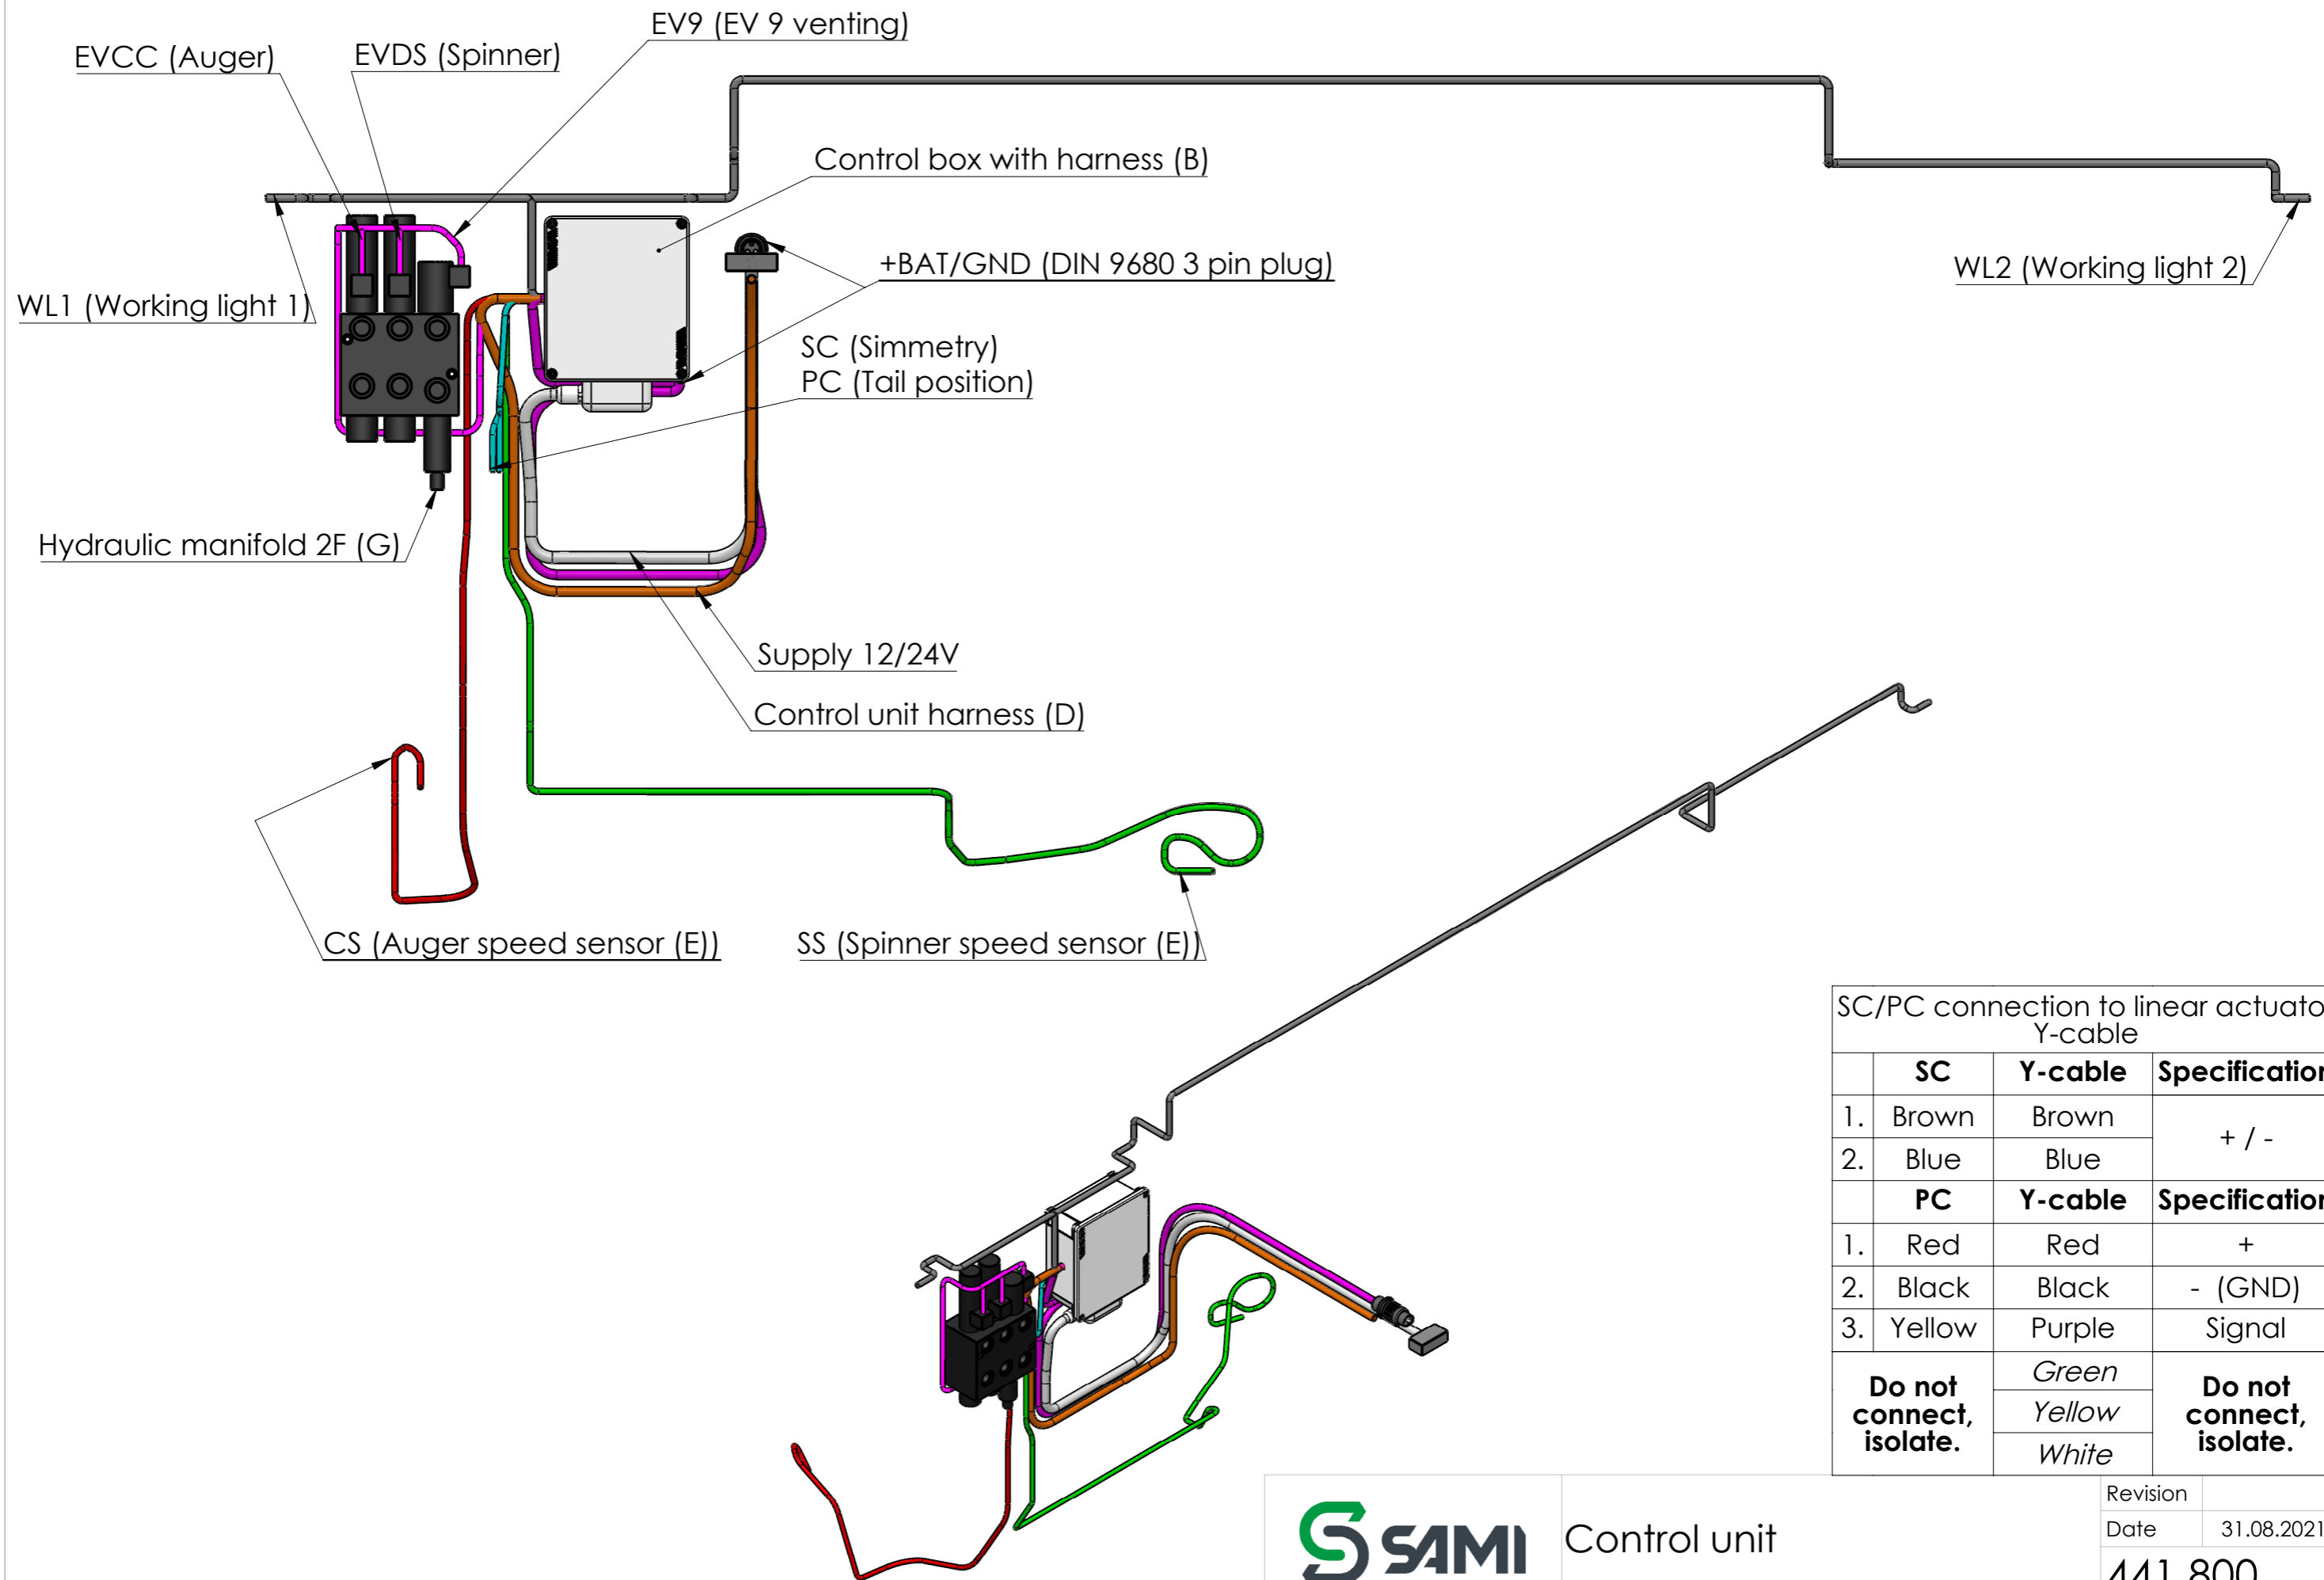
EV9 (EV 9 venting)
EVCC (Auger)
EVDS (Spinner)
Control box with harness (B)
+BAT/GND (DIN 9680 3 pin plug)
WL1 (Working light 1)
WL2 (Working light 2)
SC (Simmetry)
PC (Tail position)
Hydraulic manifold 2F (G)
Supply 12/24V
Control unit harness (D)
CS (Auger speed sensor (E))
SS (Spinner speed sensor (E))

SC/PC connection to linear actuato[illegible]
Y-cable

| | SC | Y-cable | Specificatio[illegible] |
|---|---|---|---|
| 1. | Brown | Brown | + / - |
| 2. | Blue | Blue | |
| | PC | Y-cable | Specificatio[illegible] |
| 1. | Red | Red | + |
| 2. | Black | Black | - (GND) |
| 3. | Yellow | Purple | Signal |
| Do not connect, isolate. | | Green | Do not connect, isolate. |
| | | Yellow | |
| | | White | |

SAMI
Control unit
Revision
Date 31.08.2021
441 800